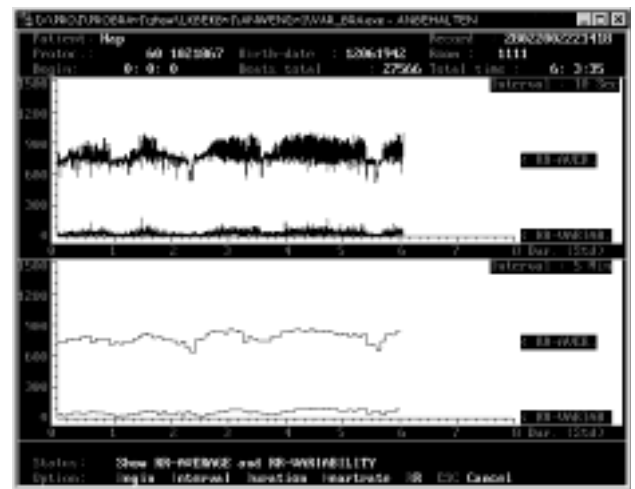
D:\PROJ\PROBA\...\VAR_ERA.exe - ANGEHALTEN

Patient : Hap
Protoc : 60 1021067
Begin : 0: 0: 0
Birth-date : 12061942
Beats total : 27566
Record : 2002200222341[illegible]
Room : 1111
Total time : 6: 3:35

1500
1200
900
600
300
0
Interval : 10 Sec
: RR-AVER
: RR-VARIAB
0 1 2 3 4 5 6 7 H Dur. (Std)

1500
1200
900
600
300
0
Interval : 5 Min
: RR-AVER
: RR-VARIAB
0 1 2 3 4 5 6 7 H Dur. (Std)

Status : Show RR-AVERAGE and RR-VARIABILITY
Option : Begin Interval Duration Heartrate RR ESC Cancel